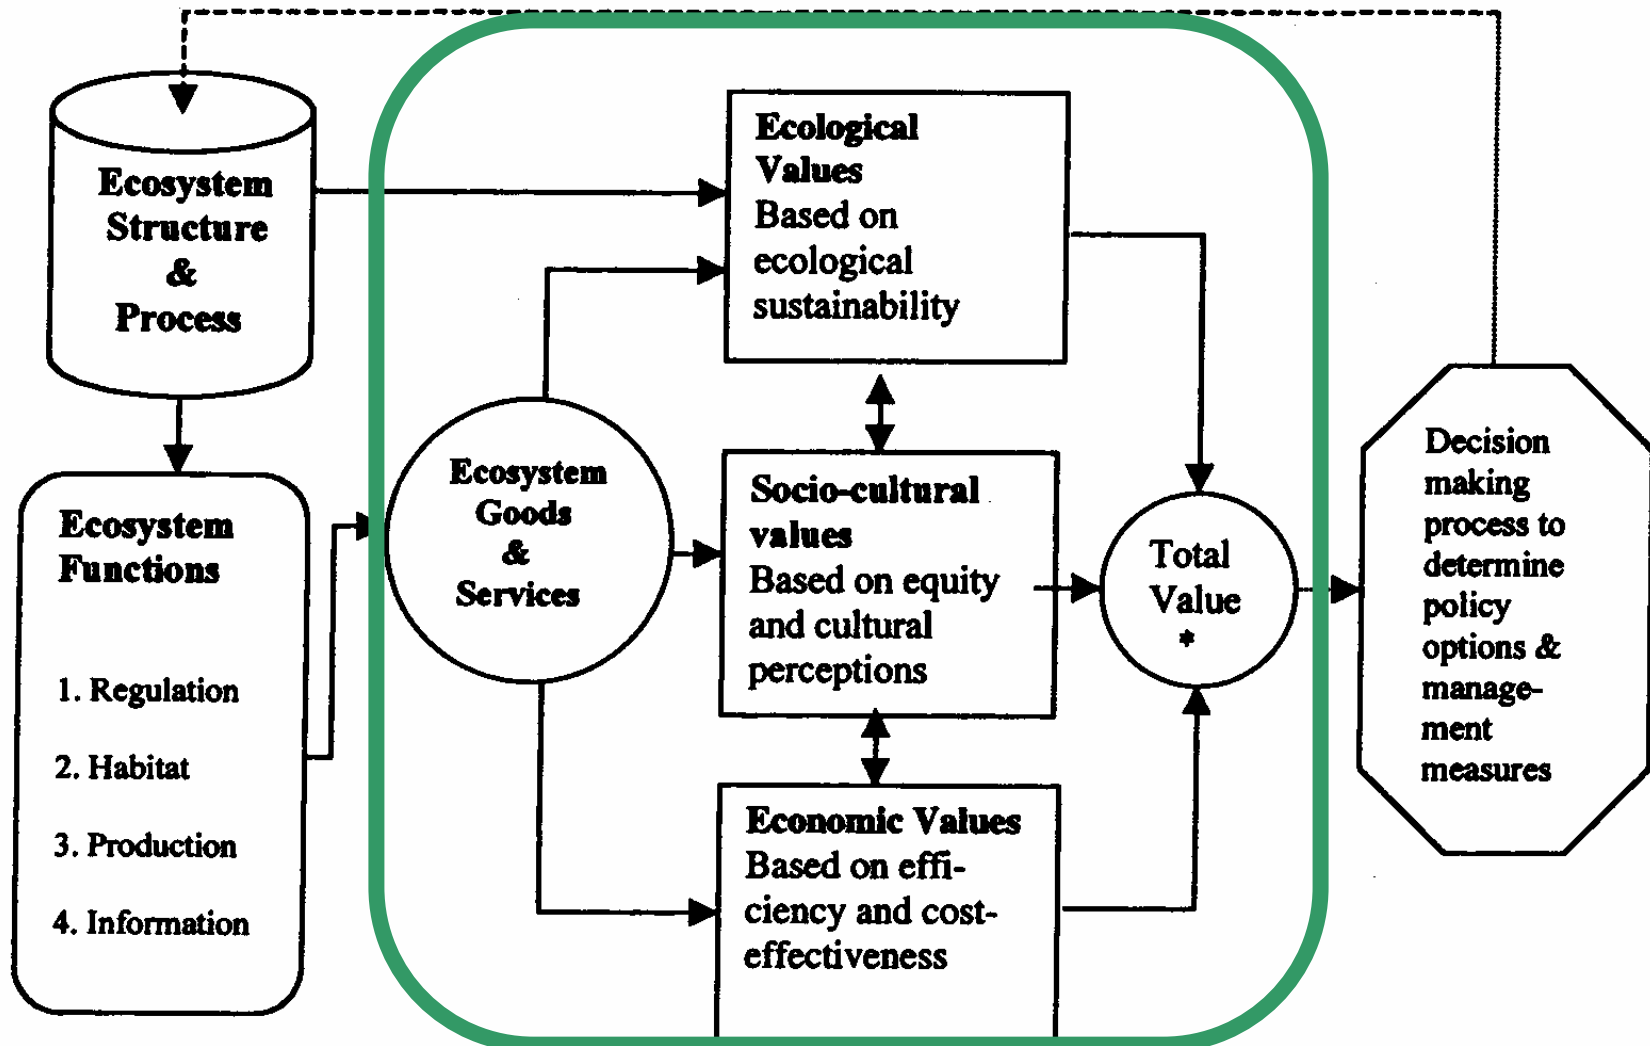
Ecosystem Structure & Process

Ecosystem Functions

1. Regulation

2. Habitat

3. Production

4. Information

Ecosystem Goods & Services

Ecological Values
Based on ecological sustainability

Socio-cultural values
Based on equity and cultural perceptions

Economic Values
Based on efficiency and cost-effectiveness

Total Value
*

Decision making process to determine policy options & management measures